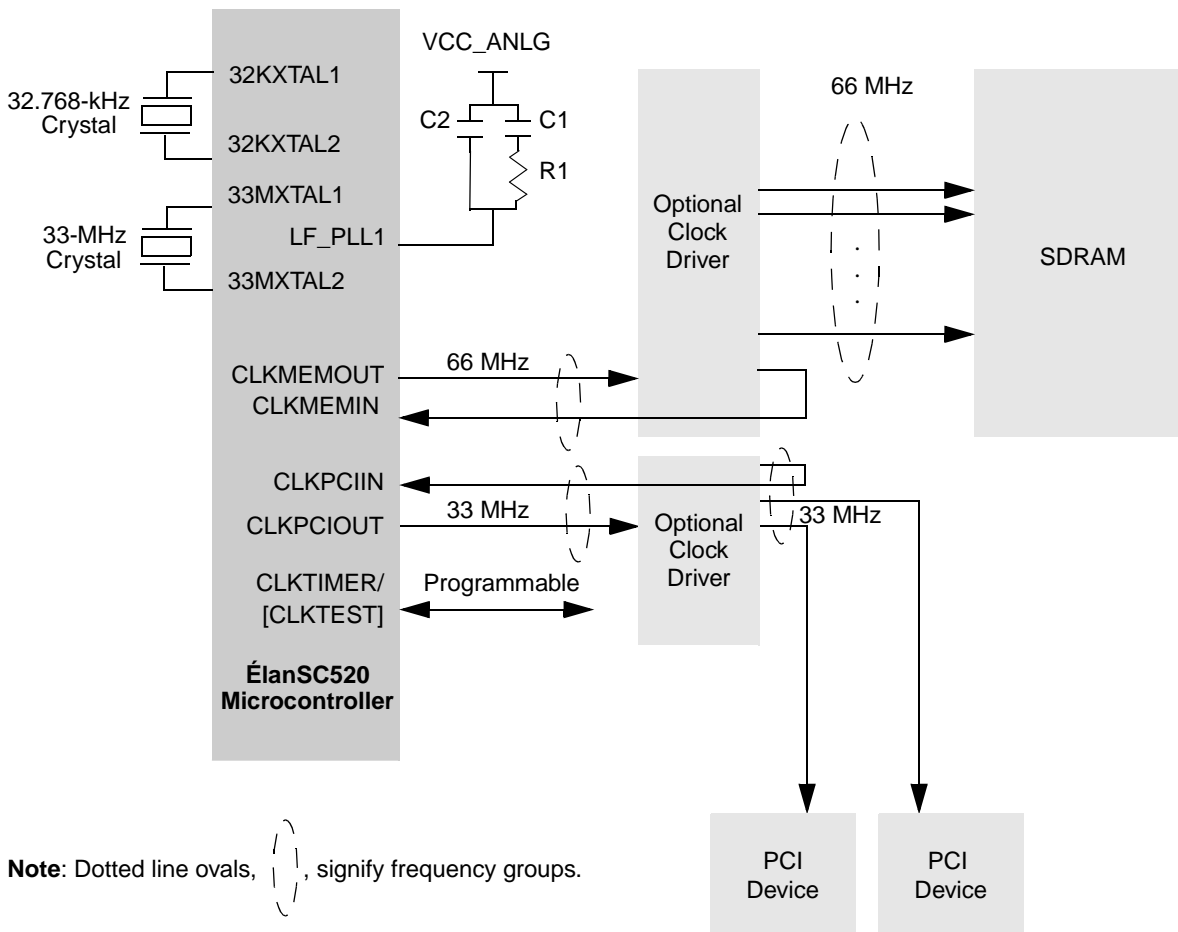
32.768-kHz Crystal

32KXTAL1

32KXTAL2

33MXTAL1

33-MHz Crystal

LF_PLL1

33MXTAL2

VCC_ANLG

C2

C1

R1

Optional Clock Driver

66 MHz

SDRAM

CLKMEMOUT

CLKMEMIN

66 MHz

CLKPCIIN

CLKPCIOUT

33 MHz

Optional Clock Driver

33 MHz

CLKTIMER/ [CLKTEST]

Programmable

ÉlanSC520 Microcontroller

**Note**: Dotted line ovals, , signify frequency groups.

PCI Device

PCI Device